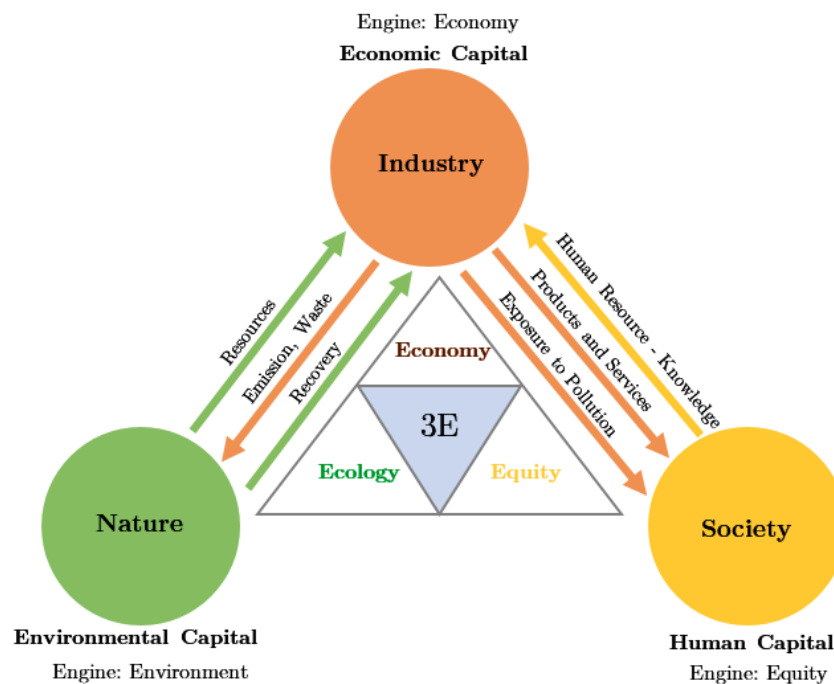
Engine: Economy
Economic Capital

Industry

Resources
Emission, Waste
Recovery

Human Resource - Knowledge
Products and Services
Exposure to Pollution

Economy
3E
Ecology
Equity

Nature

Environmental Capital
Engine: Environment

Society

Human Capital
Engine: Equity